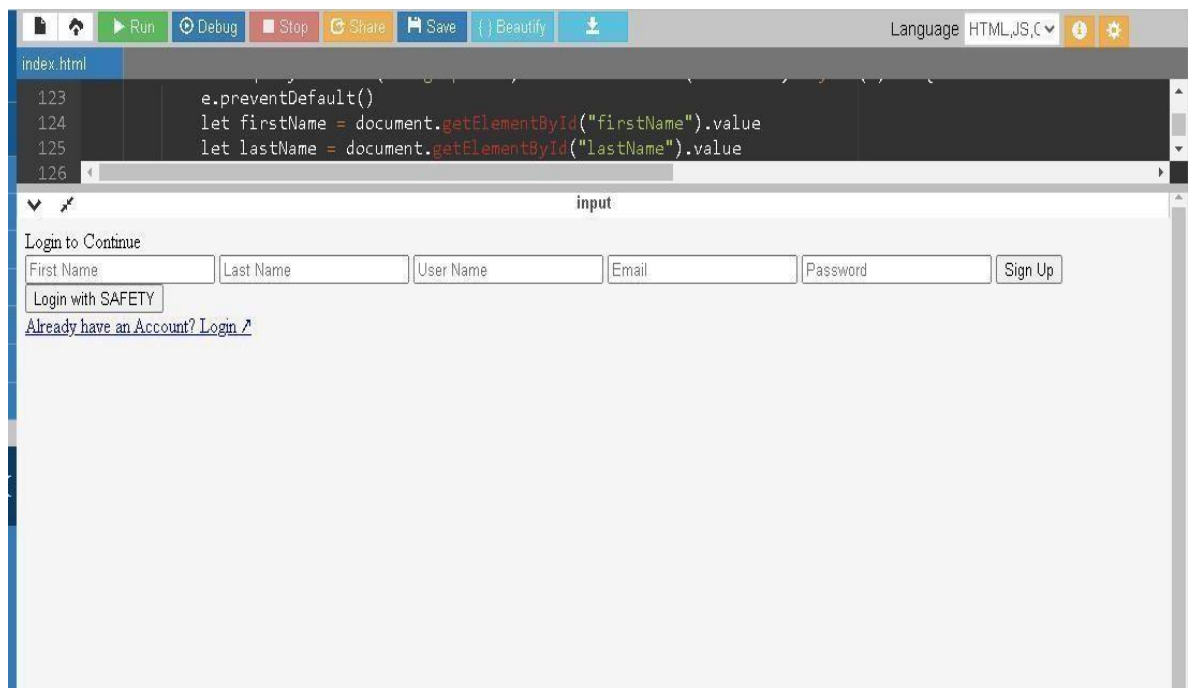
Run Debug Stop Share Save { } Beautify

Language HTML,JS,C

index.html

123 e.preventDefault()
124 let firstName = document.getElementById("firstName").value
125 let lastName = document.getElementById("lastName").value
126

input

Login to Continue

First Name Last Name User Name Email Password Sign Up

Login with SAFETY

Already have an Account? Login ↗